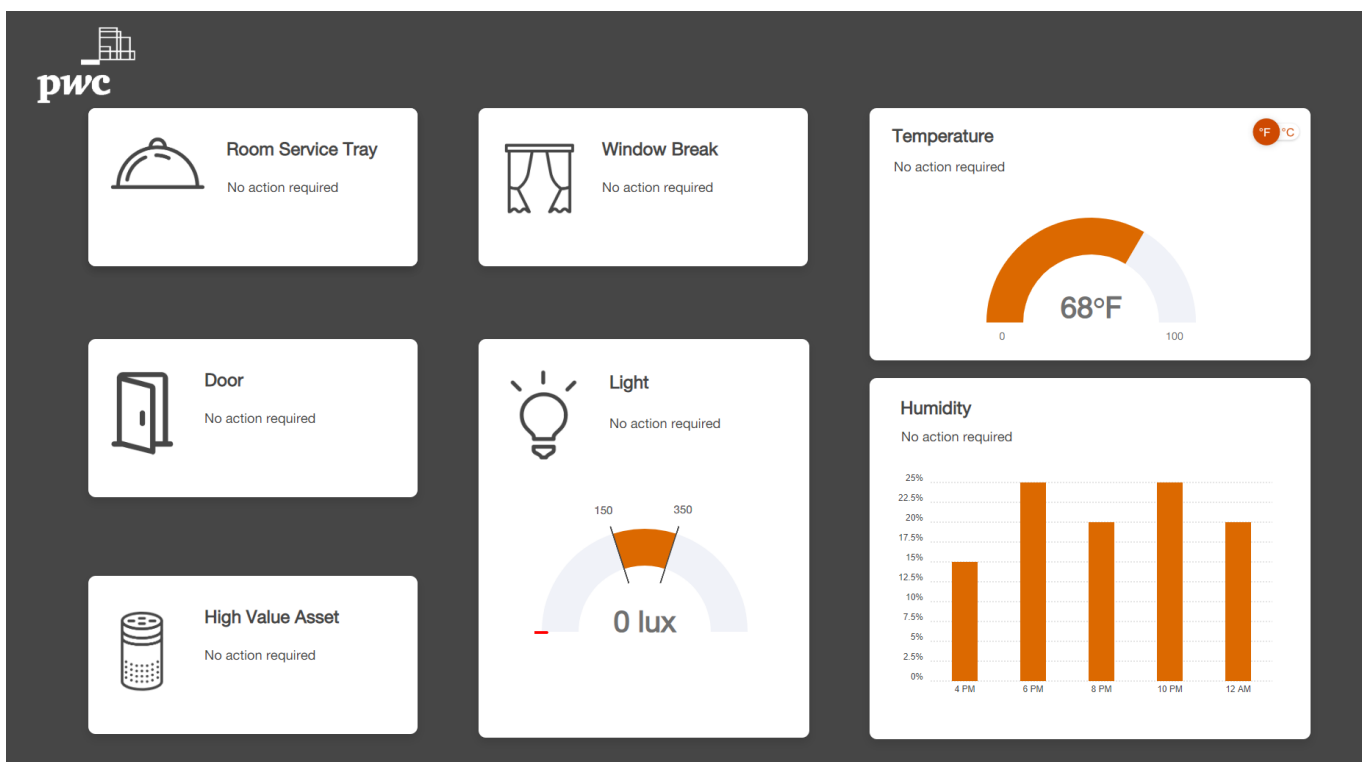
pwc

Room Service Tray
No action required

Window Break
No action required

Temperature
°F °C
No action required
68°F
0
100

Door
No action required

Light
No action required
150
350
0 lux

Humidity
No action required
25%
22.5%
20%
17.5%
15%
12.5%
10%
7.5%
5%
2.5%
0%
4 PM
6 PM
8 PM
10 PM
12 AM

High Value Asset
No action required